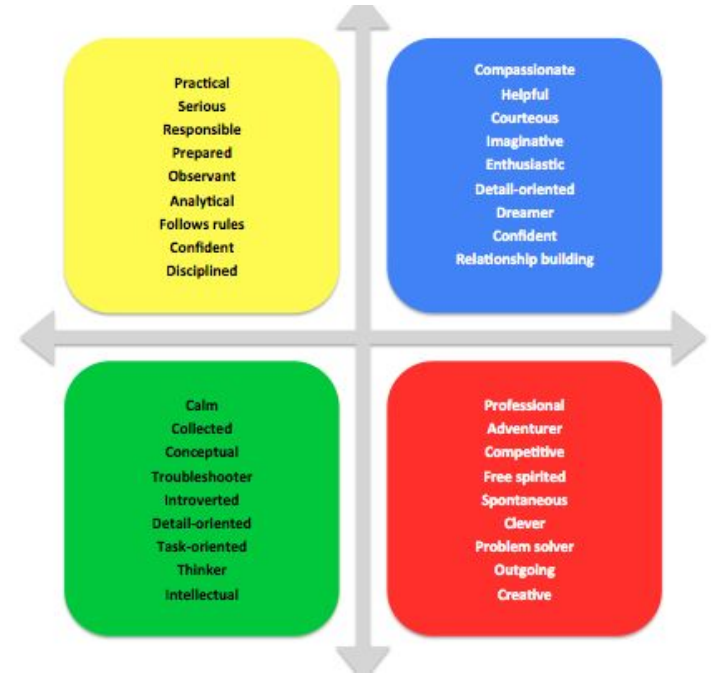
Practical
Serious
Responsible
Prepared
Observant
Analytical
Follows rules
Confident
Disciplined

Compassionate
Helpful
Courteous
Imaginative
Enthusiastic
Detail-oriented
Dreamer
Confident
Relationship building

Calm
Collected
Conceptual
Troubleshooter
Introverted
Detail-oriented
Task-oriented
Thinker
Intellectual

Professional
Adventurer
Competitive
Free spirited
Spontaneous
Clever
Problem solver
Outgoing
Creative